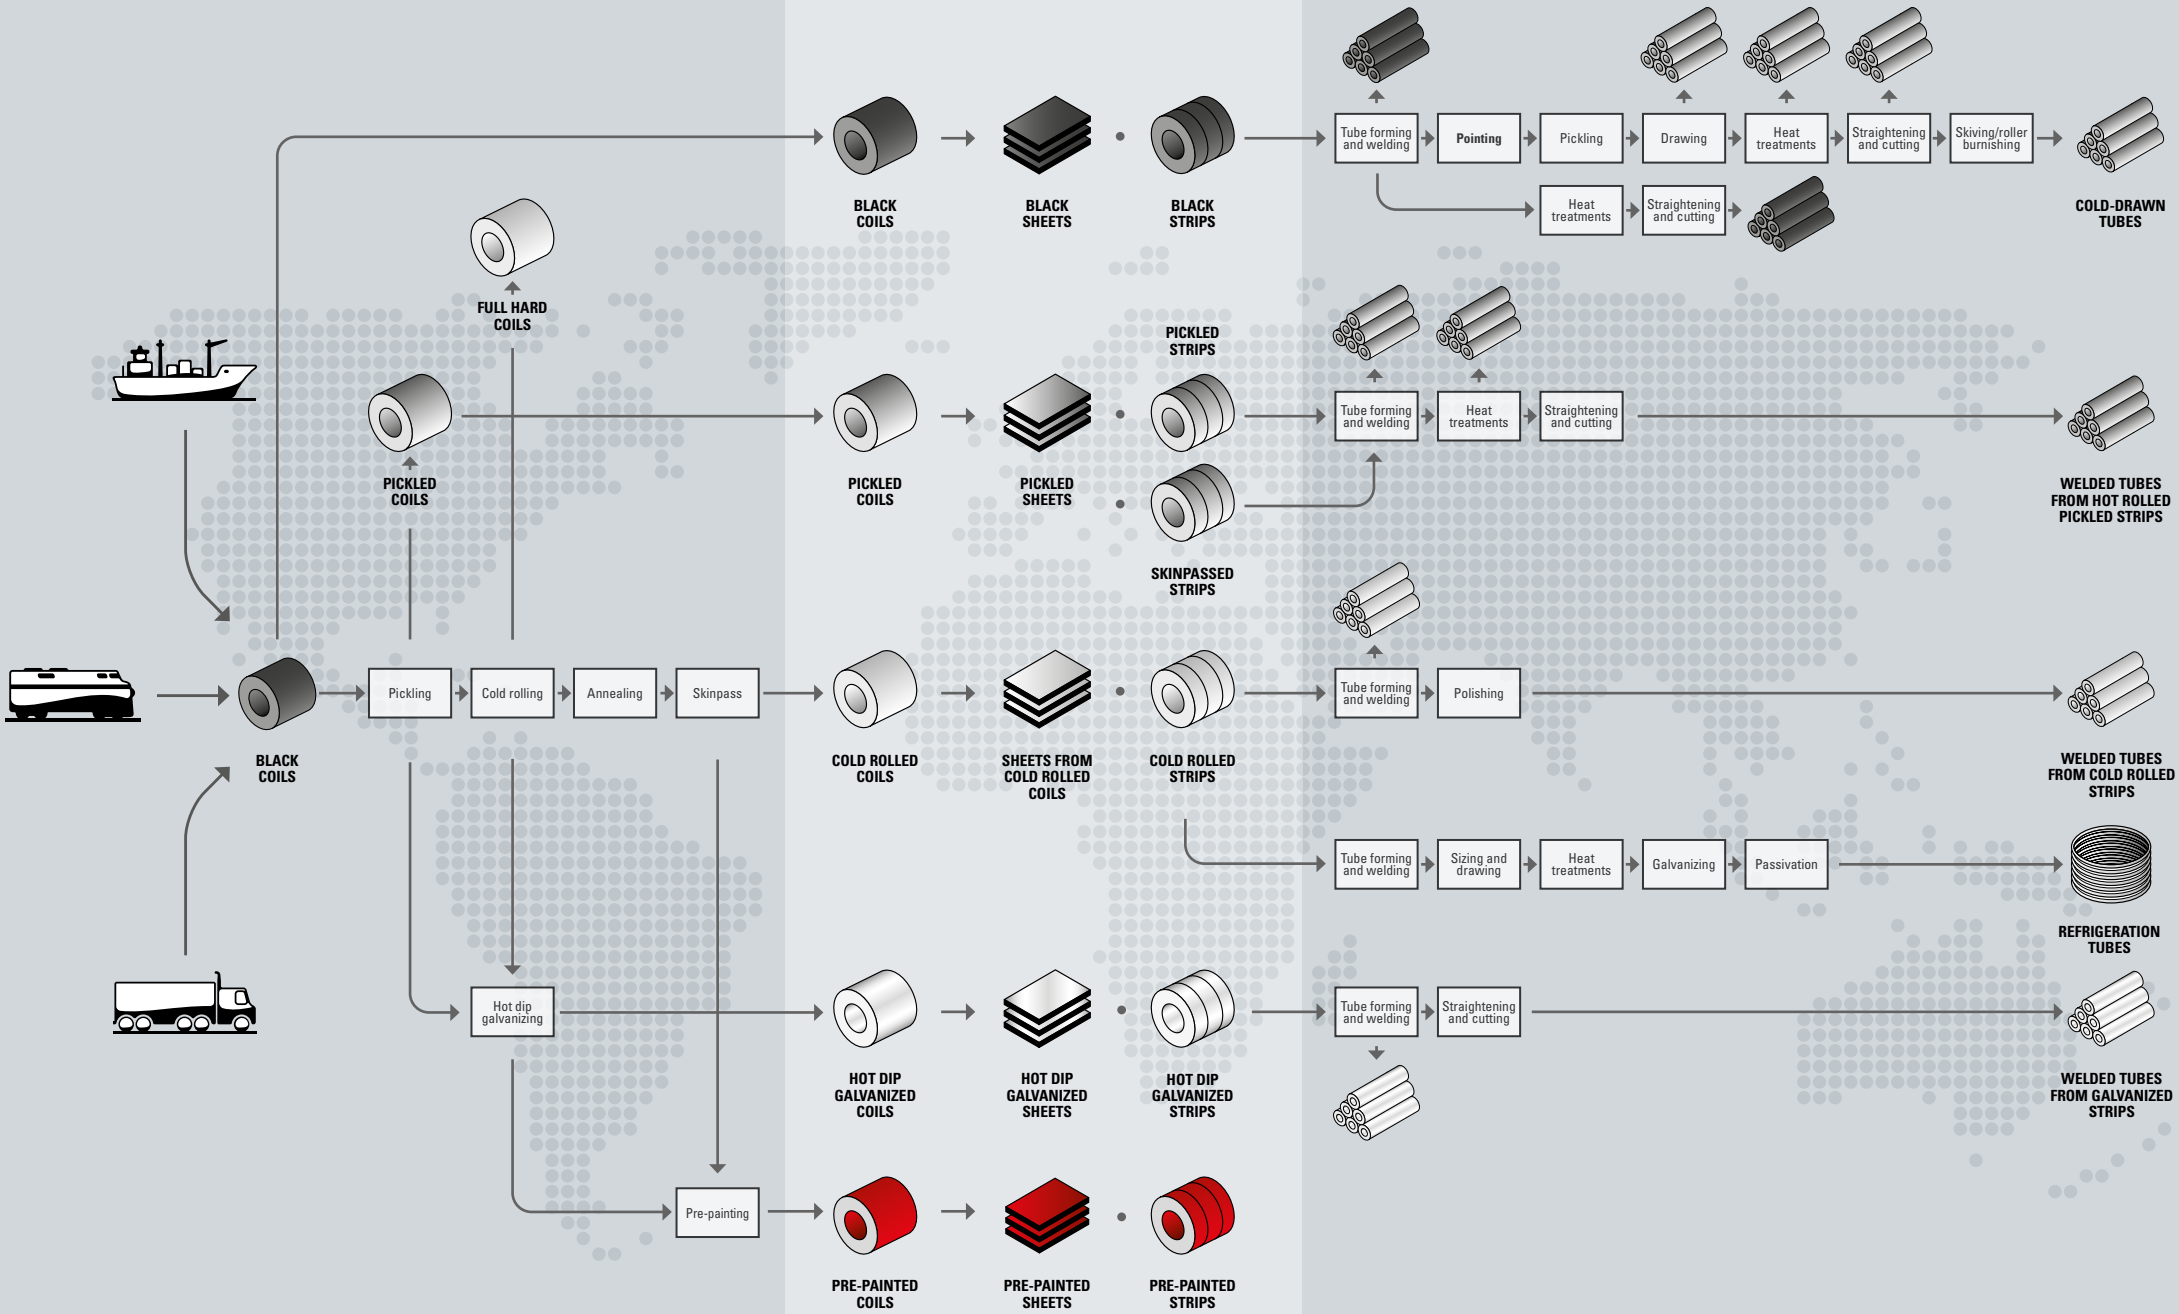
BLACK COILS

BLACK SHEETS

BLACK STRIPS

Tube forming and welding

Pointing

Pickling

Drawing

Heat treatments

Straightening and cutting

Skiving/roller burnishing

COLD-DRAWN TUBES

Heat treatments

Straightening and cutting

FULL HARD COILS

PICKLED STRIPS

PICKLED COILS

PICKLED COILS

PICKLED SHEETS

Tube forming and welding

Heat treatments

Straightening and cutting

WELDED TUBES FROM HOT ROLLED PICKLED STRIPS

SKINPASSED STRIPS

Pickling

Cold rolling

Annealing

Skinpass

BLACK COILS

COLD ROLLED COILS

SHEETS FROM COLD ROLLED COILS

COLD ROLLED STRIPS

Tube forming and welding

Polishing

WELDED TUBES FROM COLD ROLLED STRIPS

Tube forming and welding

Sizing and drawing

Heat treatments

Galvanizing

Passivation

REFRIGERATION TUBES

Hot dip galvanizing

HOT DIP GALVANIZED COILS

HOT DIP GALVANIZED SHEETS

HOT DIP GALVANIZED STRIPS

Tube forming and welding

Straightening and cutting

WELDED TUBES FROM GALVANIZED STRIPS

Pre-painting

PRE-PAINTED COILS

PRE-PAINTED SHEETS

PRE-PAINTED STRIPS